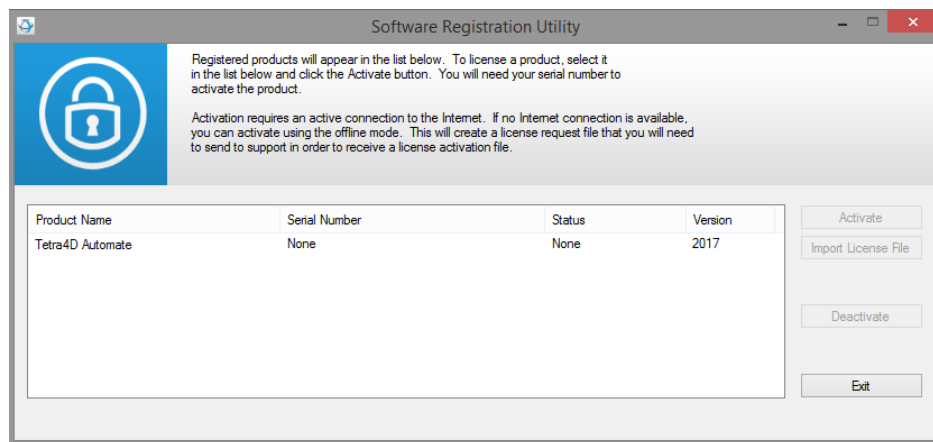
Software Registration Utility

Registered products will appear in the list below. To license a product, select it in the list below and click the Activate button. You will need your serial number to activate the product.

Activation requires an active connection to the Internet. If no Internet connection is available, you can activate using the offline mode. This will create a license request file that you will need to send to support in order to receive a license activation file.

| Product Name | Serial Number | Status | Version |
|---|---|---|---|
| Tetra4D Automate | None | None | 2017 |

Activate

Import License File

Deactivate

Exit